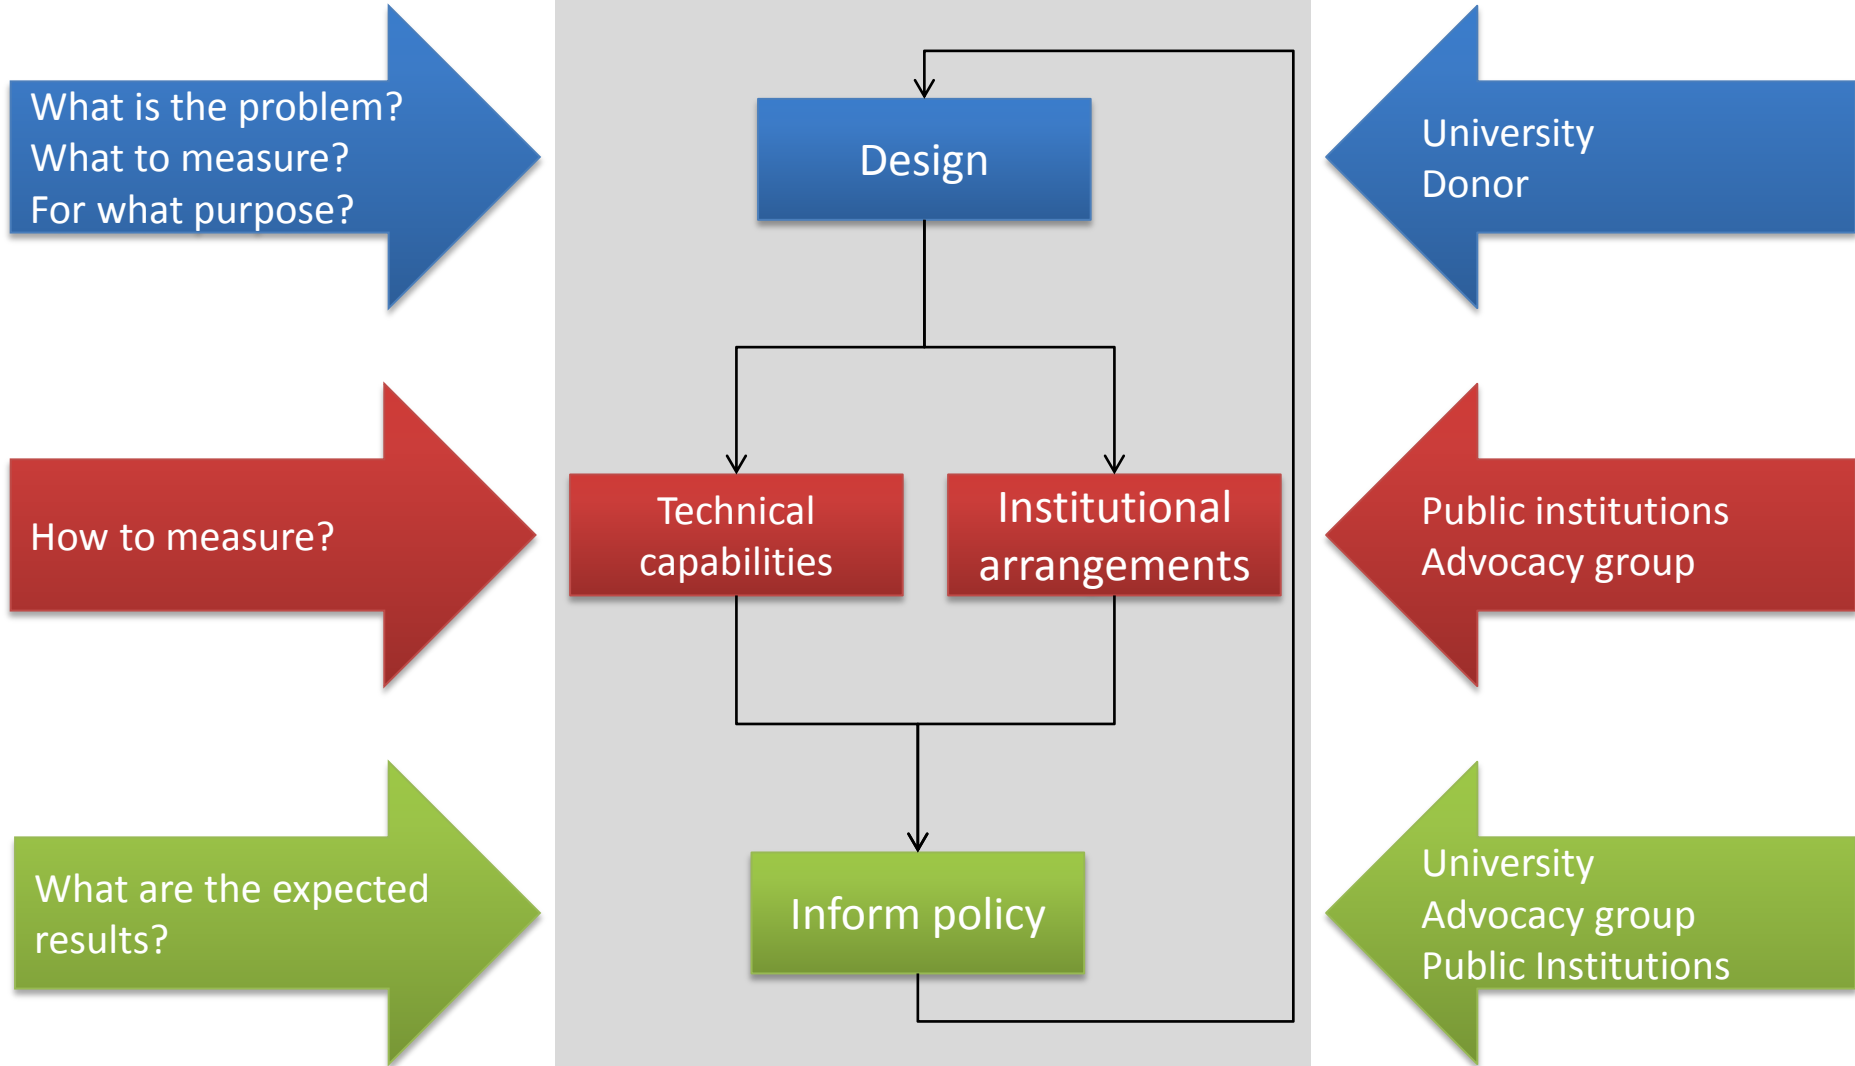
What is the problem?
What to measure?
For what purpose?

Design

University
Donor

How to measure?

Technical capabilities

Institutional arrangements

Public institutions
Advocacy group

What are the expected results?

Inform policy

University
Advocacy group
Public Institutions